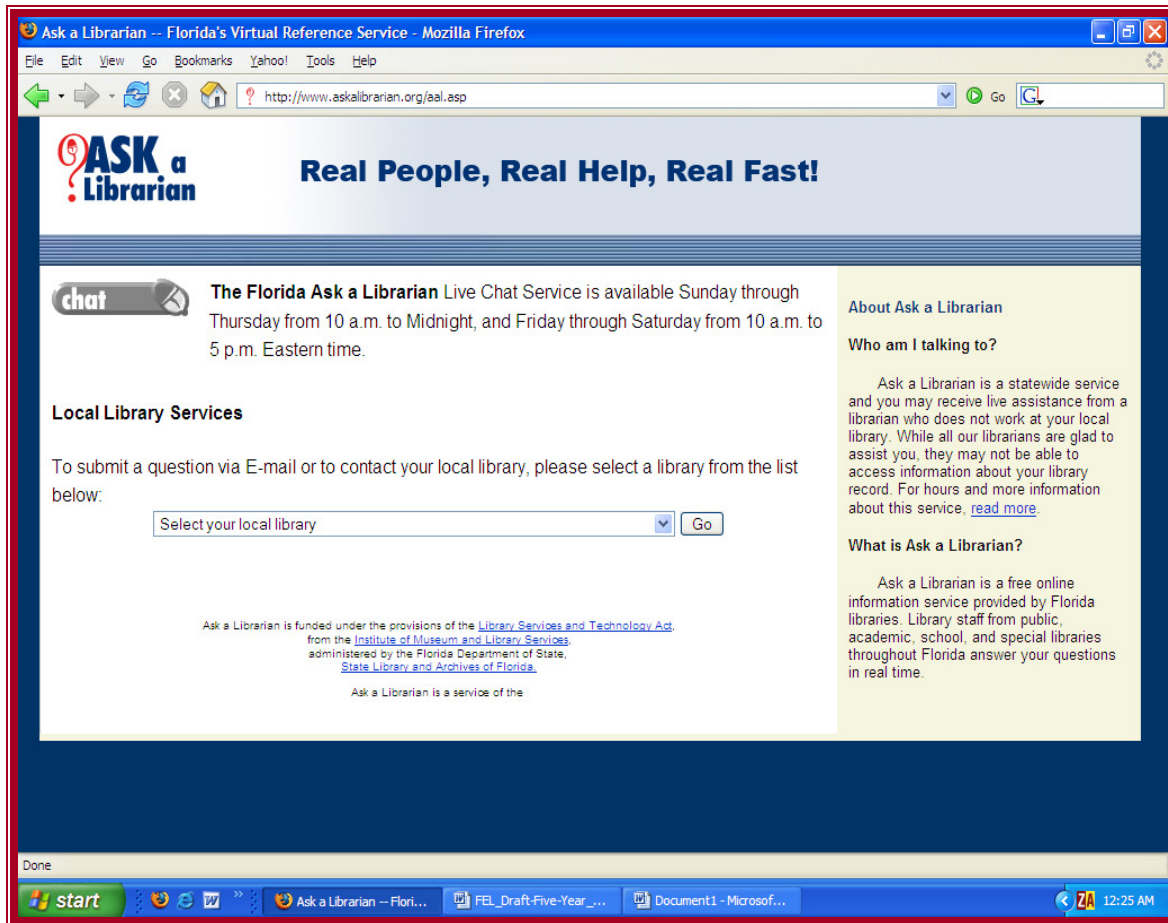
Ask a Librarian -- Florida's Virtual Reference Service - Mozilla Firefox

File Edit View Go Bookmarks Yahoo! Tools Help

http://www.askalibrarian.org/aal.asp

Go

ASK a Librarian

Real People, Real Help, Real Fast!

chat

**The Florida Ask a Librarian** Live Chat Service is available Sunday through Thursday from 10 a.m. to Midnight, and Friday through Saturday from 10 a.m. to 5 p.m. Eastern time.

**Local Library Services**

To submit a question via E-mail or to contact your local library, please select a library from the list below:

Select your local library

Go

Ask a Librarian is funded under the provisions of the Library Services and Technology Act, from the Institute of Museum and Library Services, administered by the Florida Department of State, State Library and Archives of Florida.

Ask a Librarian is a service of the

**About Ask a Librarian**

**Who am I talking to?**

Ask a Librarian is a statewide service and you may receive live assistance from a librarian who does not work at your local library. While all our librarians are glad to assist you, they may not be able to access information about your library record. For hours and more information about this service, read more.

**What is Ask a Librarian?**

Ask a Librarian is a free online information service provided by Florida libraries. Library staff from public, academic, school, and special libraries throughout Florida answer your questions in real time.

Done

start

Ask a Librarian -- Flori...

FEL_Draft-Five-Year_...

Document1 - Microsof...

12:25 AM